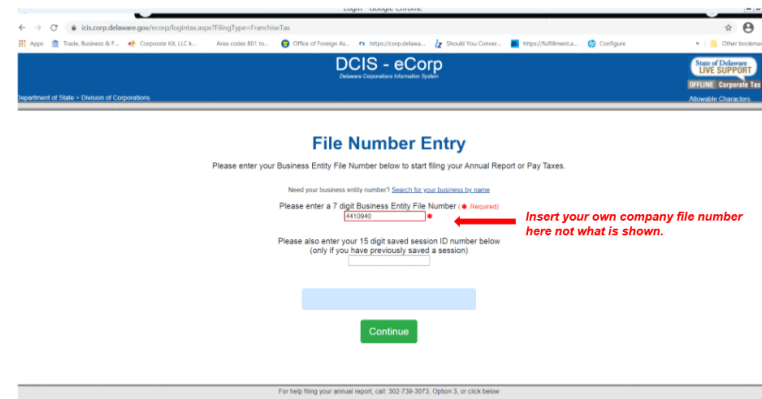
Login - Google Chrome

icis.corp.delaware.gov/ecorp/logintax.aspx?FilingType=FranchiseTax

Apps | Trade, Business & F... | Corporate Kit, LLC k... | Area codes 801 to... | Office of Foreign As... | https://icorp.delawa... | Should You Conver... | https://fulfillment.a... | Configure | Other bookmar

DCIS - eCorp
Delaware Corporations Information System

State of Delaware
LIVE SUPPORT
OFFLINE Corporate Tax

Department of State > Division of Corporations

Allowable Characters

File Number Entry

Please enter your Business Entity File Number below to start filing your Annual Report or Pay Taxes.

Need your business entity number? Search for your business by name

Please enter a 7 digit Business Entity File Number (● Required)

4410940 ●

Insert your own company file number here not what is shown.

Please also enter your 15 digit saved session ID number below
(only if you have previously saved a session)

Continue

For help filing your annual report, call: 302-739-3073, Option 3, or click below